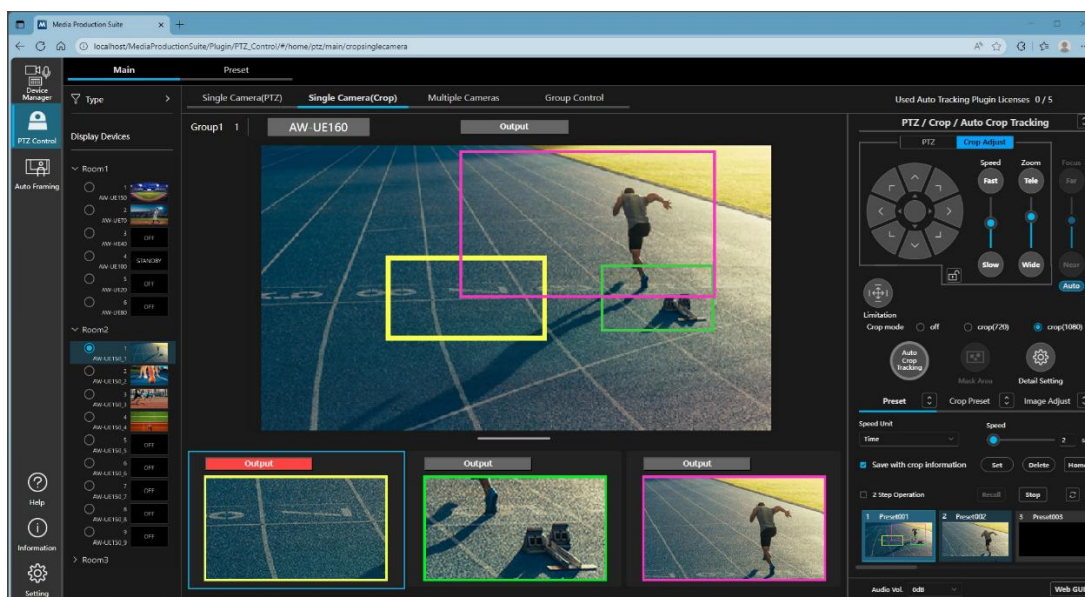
Media Production Suite

localhost/MediaProductionSuite/Plugin/PTZ_Control/#/home/ptz/main/cropsinglecamera

Device Manager

PTZ Control

Auto Framing

Help

Information

Setting

Main

Preset

Type

Display Devices

Room1

1 AW-UE150

2 AW-UE70

3 AW-HE40 OFF

4 AW-UE100 STANDBY

5 AW-UE20 OFF

6 AW-UE80 OFF

Room2

1 AW-UE150_1

2 AW-UE150_2

3 AW-UE150_3

4 AW-UE150_4

5 AW-UE150_5 OFF

6 AW-UE150_6 OFF

7 AW-UE150_7 OFF

8 AW-UE150_8 OFF

9 AW-UE150_9 OFF

Room3

Single Camera(PTZ)

Single Camera(Crop)

Multiple Cameras

Group Control

Used Auto Tracking Plugin Licenses 0 / 5

Group1 1

AW-UE160

Output

Output

Output

Output

PTZ / Crop / Auto Crop Tracking

PTZ

Crop Adjust

Speed

Zoom

Focus

Fast

Tele

Far

Slow

Wide

Near

Auto

Limitation

Crop mode off crop(720) crop(1080)

Auto Crop Tracking

Mask Area

Detail Setting

Preset

Crop Preset

Image Adjust

Speed Unit

Speed

Time

2

Save with crop information

Set

Delete

Home

2 Step Operation

Recall

Stop

1 Preset001

2 Preset002

3 Preset003

Audio Vol. 0dB

Web GUI